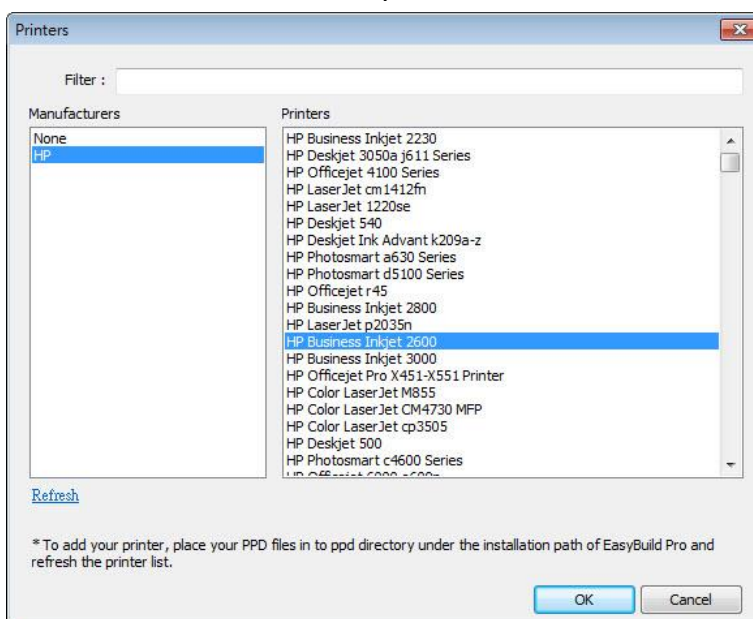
Printers

Filter :

Manufacturers

None
HP

Printers

HP Business Inkjet 2230
HP Deskjet 3050a j611 Series
HP Officejet 4100 Series
HP LaserJet cm1412fn
HP LaserJet 1220se
HP Deskjet 540
HP Deskjet Ink Advant k209a-z
HP Photosmart a630 Series
HP Photosmart d5100 Series
HP Officejet r45
HP Business Inkjet 2800
HP LaserJet p2035n
HP Business Inkjet 2600
HP Business Inkjet 3000
HP Officejet Pro X451-X551 Printer
HP Color LaserJet M855
HP Color LaserJet CM4730 MFP
HP Color LaserJet cp3505
HP Deskjet 500
HP Photosmart c4600 Series
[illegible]

Refresh

* To add your printer, place your PPD files in to ppd directory under the installation path of EasyBuild Pro and refresh the printer list.

OK

Cancel